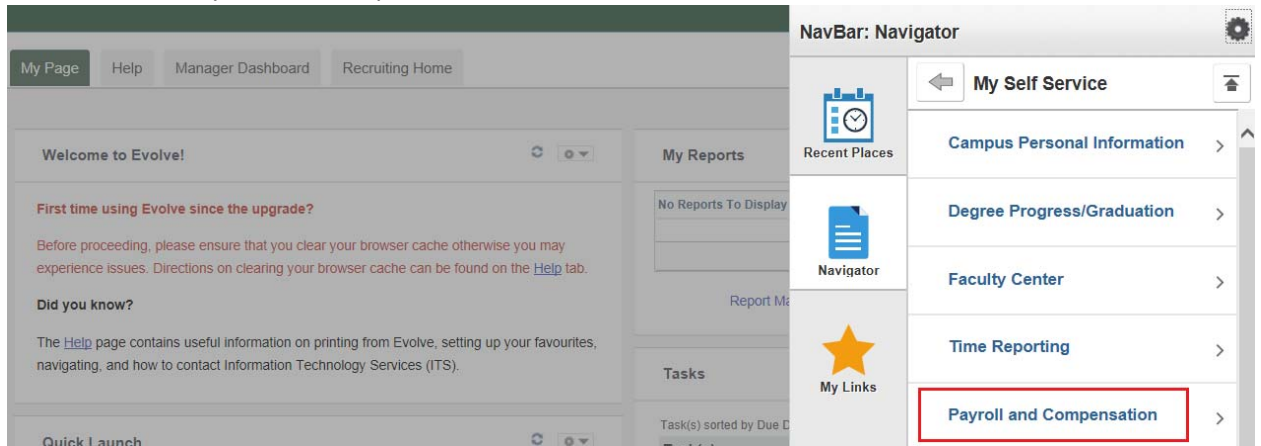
My Page Help Manager Dashboard Recruiting Home

Welcome to Evolve!

First time using Evolve since the upgrade?

Before proceeding, please ensure that you clear your browser cache otherwise you may experience issues. Directions on clearing your browser cache can be found on the Help tab.

Did you know?

The Help page contains useful information on printing from Evolve, setting up your favourites, navigating, and how to contact Information Technology Services (ITS).

Quick Launch

My Reports

No Reports To Display

Report Ma

Tasks

Task(s) sorted by Due D

NavBar: Navigator

Recent Places

Navigator

My Links

My Self Service

Campus Personal Information

Degree Progress/Graduation

Faculty Center

Time Reporting

Payroll and Compensation